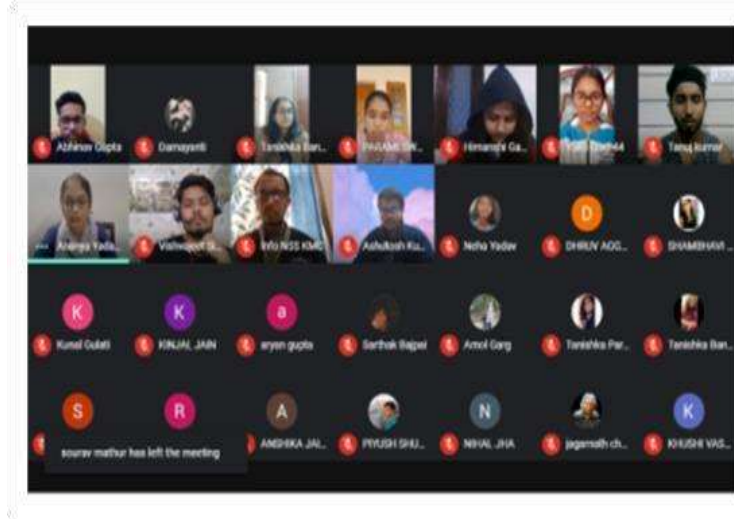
Abhinav Gupta
Damayanti
Tanishka Ban...
PARAMI SR...
Himanshi Ga...
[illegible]
Tanuj Kumar
Ananya Yadav
Vishwajeet S...
Info NSS KMC
Ashutosh Ku...
Neha Yadav
D
DHRUV AGG...
SHAMBHAVI ...
K
Kunal Gulati
K
KINJAL JAIN
a
aryan gupta
Sarthak Bajpai
Amol Garg
Tanishka Par...
Tanishka Ban...
S
R
A
ANSHIKA JAI...
PIYUSH SHU...
N
NIHAL JHA
jagannath ch...
K
KHUSHI VAS...
sourav mathur has left the meeting